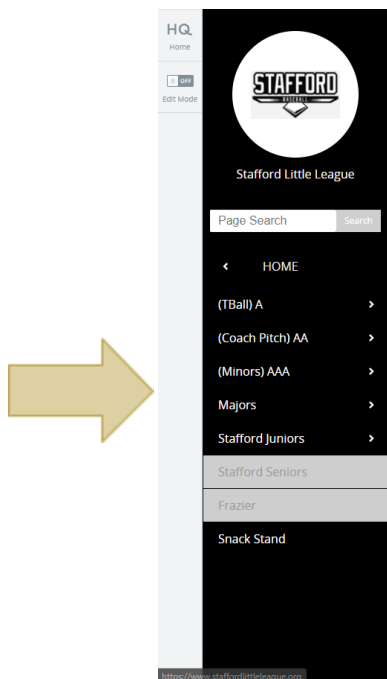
HQ
Home

OFF
Edit Mode

STAFFORD
BASEBALL

Stafford Little League

Page Search
Search

‹ HOME

(TBall) A ›

(Coach Pitch) AA ›

(Minors) AAA ›

Majors ›

Stafford Juniors ›

Stafford Seniors

Frazier

Snack Stand

https://www.staffordlittleleague.org